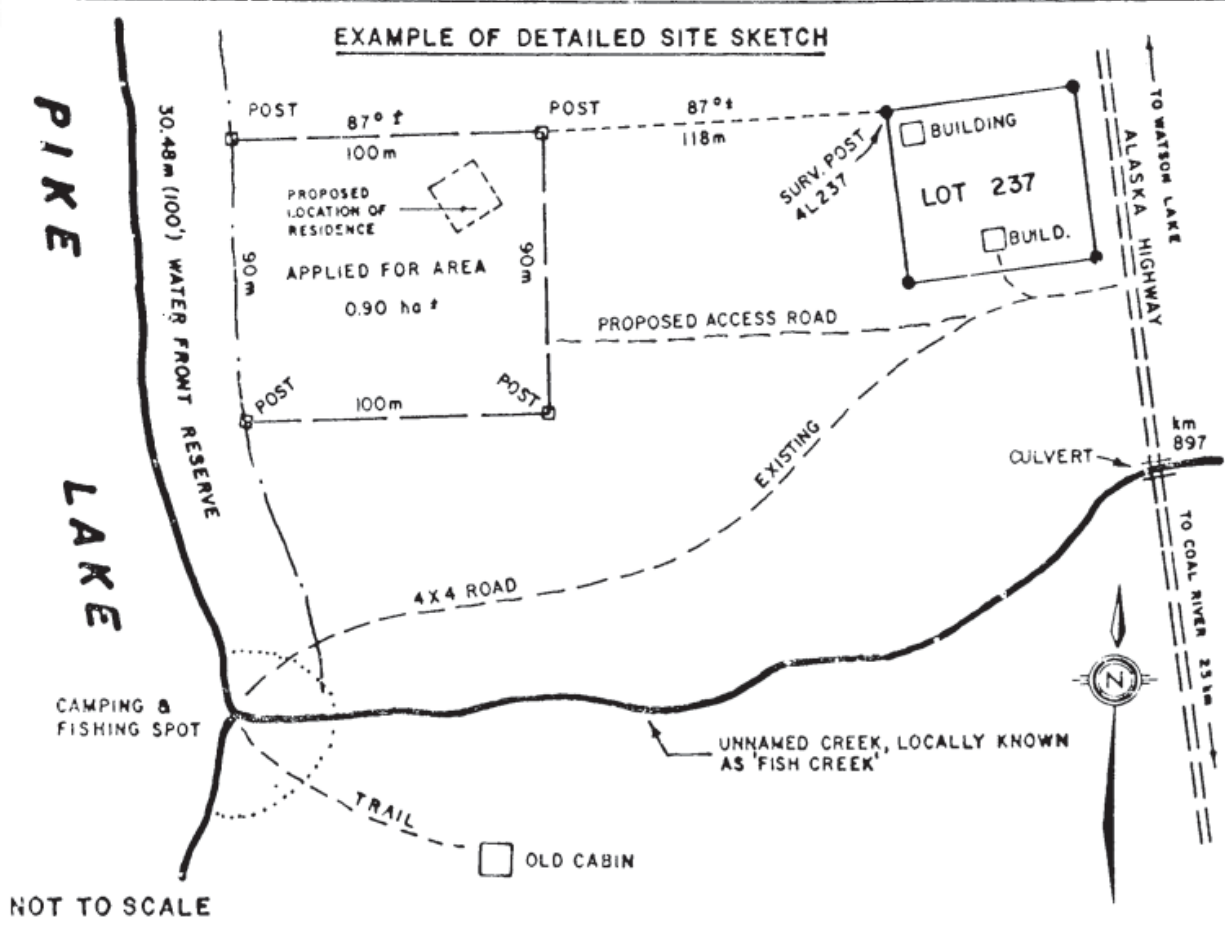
EXAMPLE OF DETAILED SITE SKETCH

PIKE

LAKE

30.48m (100') WATER FRONT RESERVE

POST

87° ±

100m

POST

87° ±

118m

PROPOSED LOCATION OF RESIDENCE

90m

APPLIED FOR AREA

0.90 ha ±

90m

POST

100m

POST

SURV. POST AL237

BUILDING

LOT 237

BUILD.

ALASKA HIGHWAY

TO WATSON LAKE

PROPOSED ACCESS ROAD

EXISTING

4 X 4 ROAD

km 897

CULVERT

TO COAL RIVER 23 km

N

CAMPING & FISHING SPOT

UNNAMED CREEK, LOCALLY KNOWN AS 'FISH CREEK'

TRAIL

OLD CABIN

NOT TO SCALE